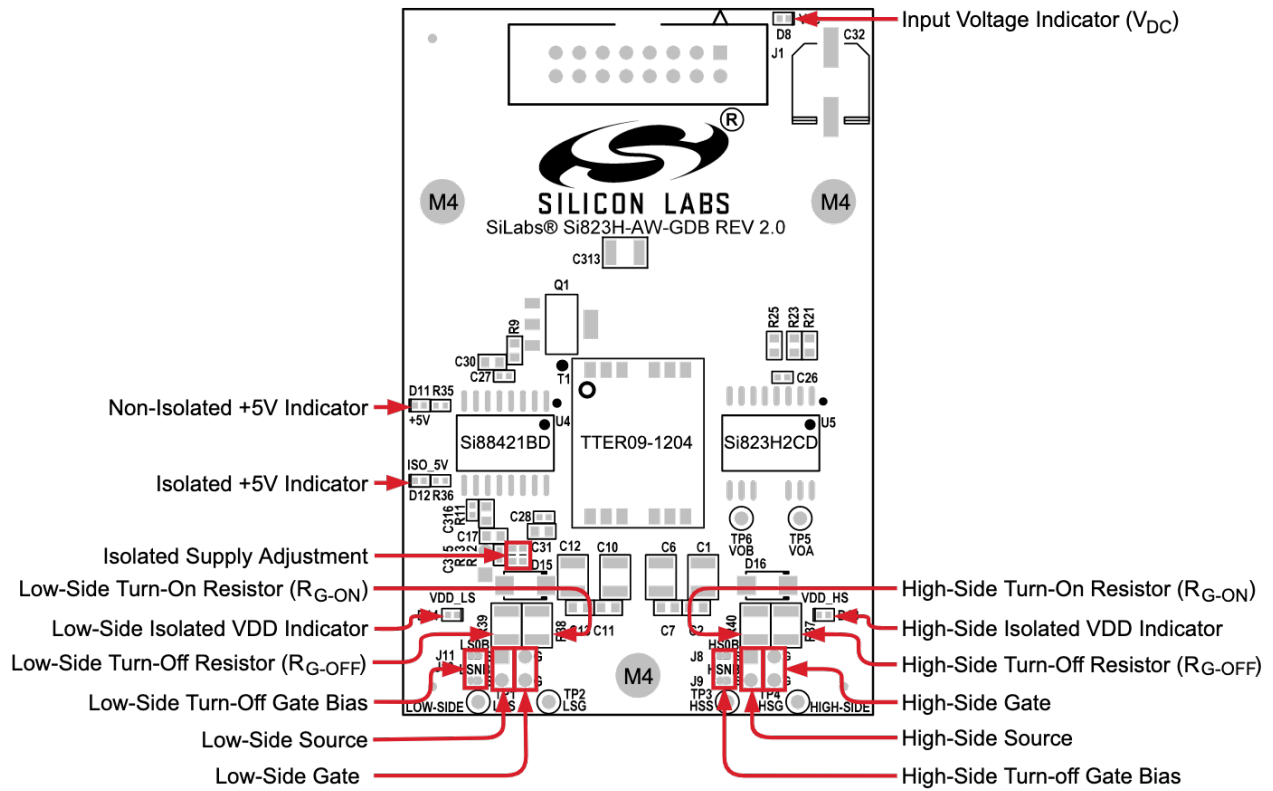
Input Voltage Indicator ($V_{DC}$)
D8
J1
C32
SILICON LABS
M4
M4
SiLabs® Si823H-AW-GDB REV 2.0
C313
Q1
R9
R25 R23 R21
C30
C27
T1
C26
Non-Isolated +5V Indicator
D11 R35
+5V
U4
Si88421BD
TTER09-1204
Si823H2CD
U5
Isolated +5V Indicator
ISO_5V
D12 R36
C316 R11
C28
C17
TP6 VOB
TP5 VOA
Isolated Supply Adjustment
C35 R3 R2
C31
D15
C12
C10
C6
C1
D16
Low-Side Turn-On Resistor ($R_{G-ON}$)
High-Side Turn-On Resistor ($R_{G-ON}$)
VDD_LS
VDD_HS
Low-Side Isolated VDD Indicator
High-Side Isolated VDD Indicator
39
R38
C11
C7
C2
R40
R37
Low-Side Turn-Off Resistor ($R_{G-OFF}$)
High-Side Turn-Off Resistor ($R_{G-OFF}$)
LS0B
HS0B
J11
LSN
J8
HSN
J9
M4
Low-Side Turn-Off Gate Bias
High-Side Gate
TP1
TP2
TP3
TP4
LOW-SIDE
LSS
LSG
HSS
HSG
HIGH-SIDE
Low-Side Source
High-Side Source
Low-Side Gate
High-Side Turn-off Gate Bias